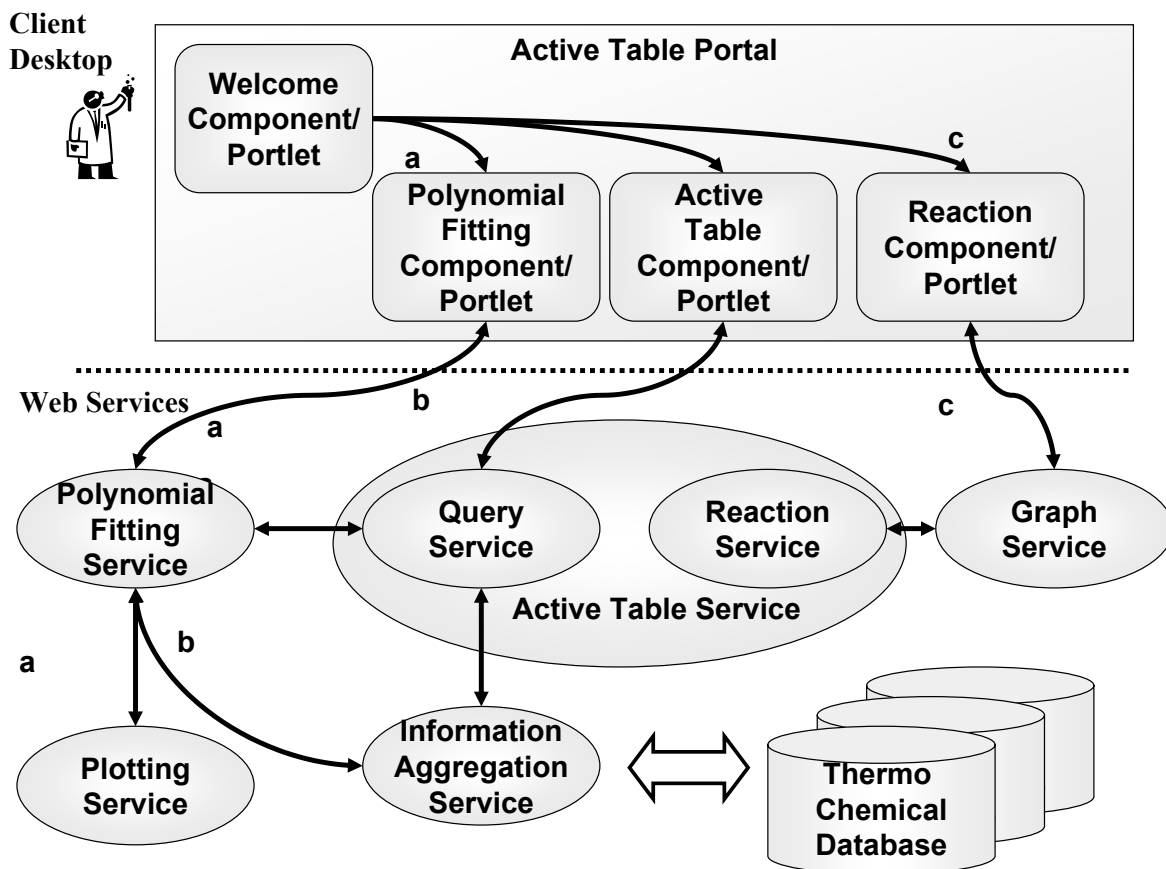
Client Desktop

Active Table Portal

Welcome Component/ Portlet

a

c

Polynomial Fitting Component/ Portlet

Active Table Component/ Portlet

Reaction Component/ Portlet

Web Services

b

a

c

Polynomial Fitting Service

Query Service

Reaction Service

Graph Service

Active Table Service

a

b

Plotting Service

Information Aggregation Service

Thermo Chemical Database